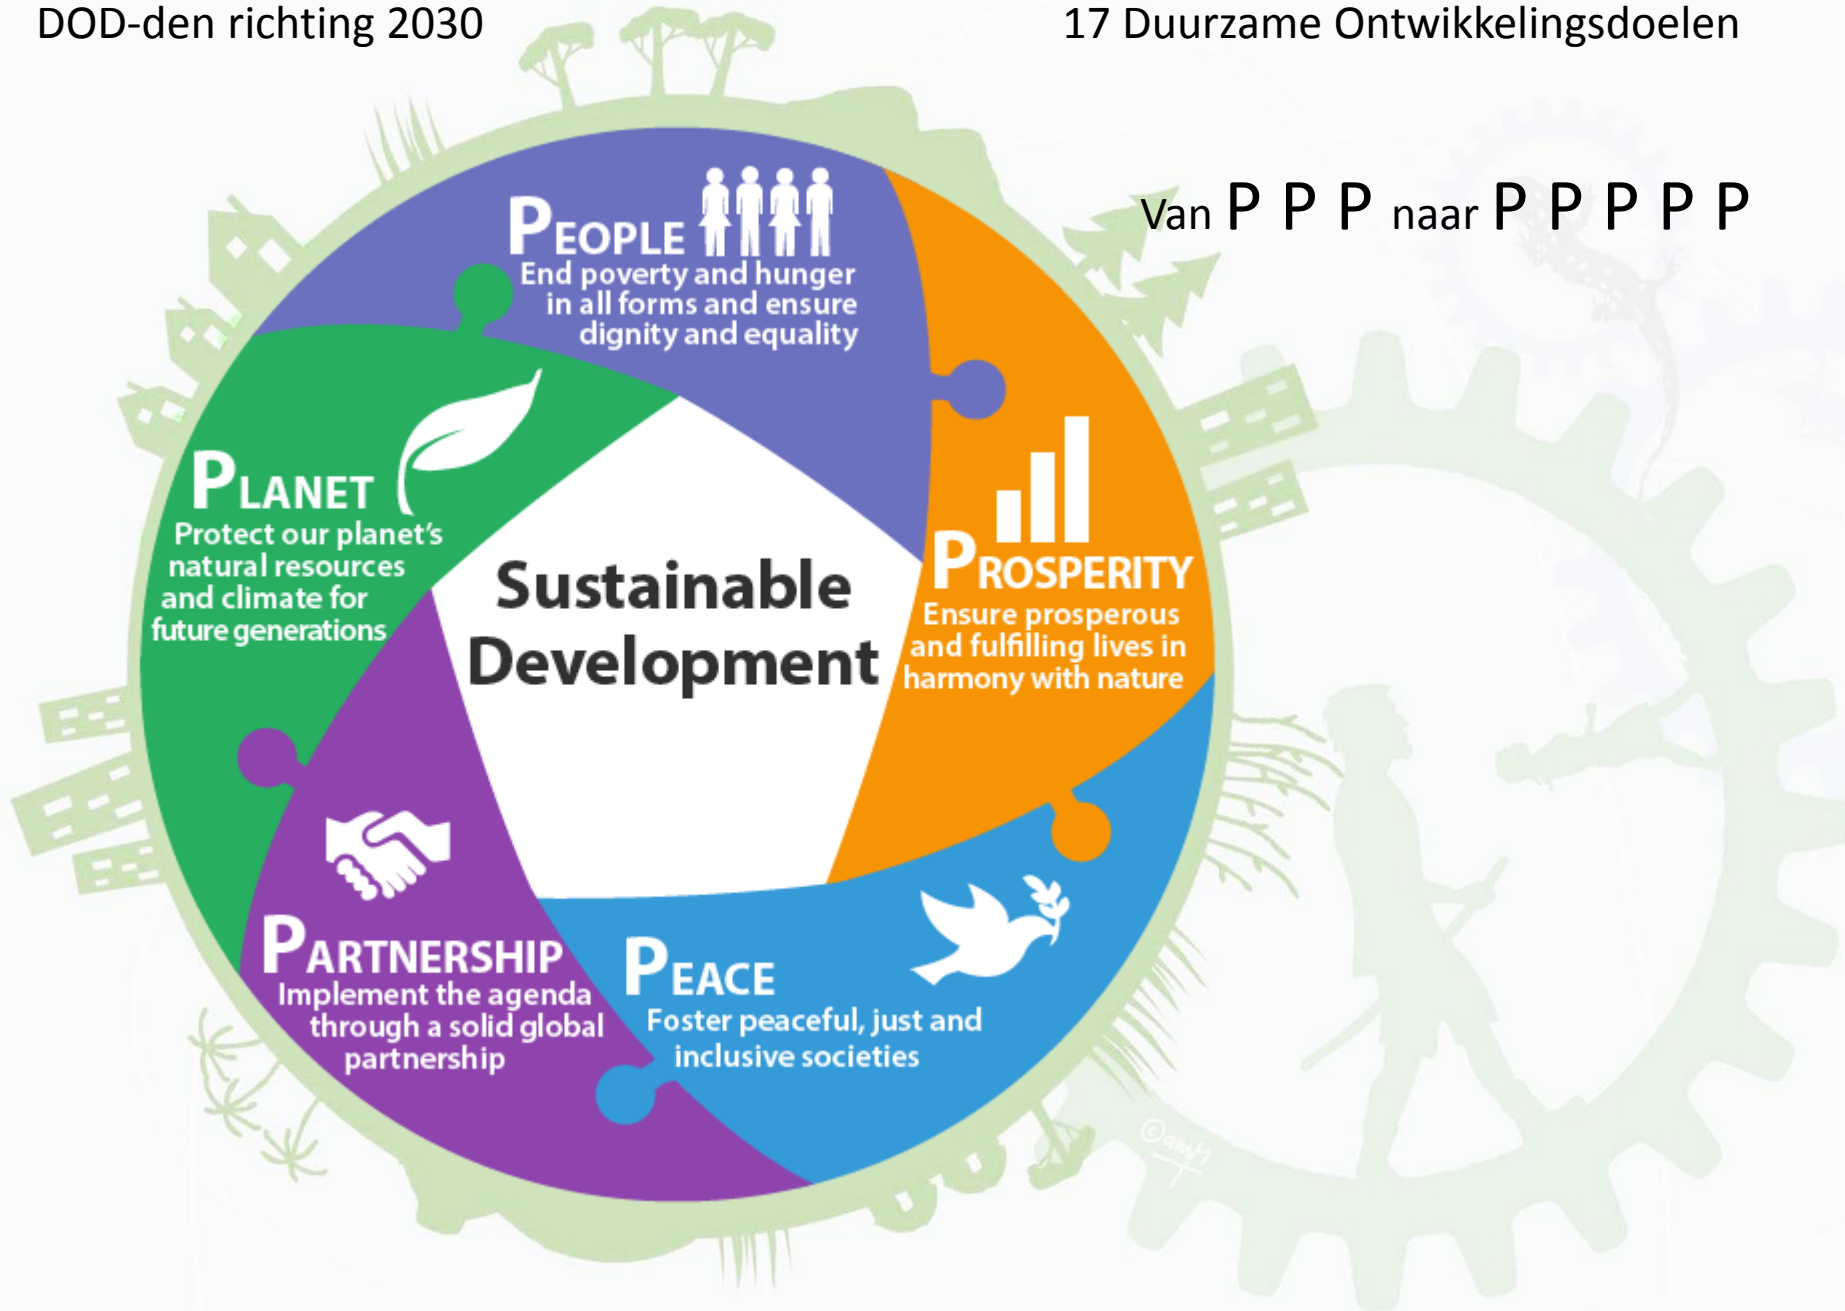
DOD-den richting 2030

17 Duurzame Ontwikkelingsdoelen

Van P P P naar P P P P P

PEOPLE
End poverty and hunger in all forms and ensure dignity and equality

PLANET
Protect our planet's natural resources and climate for future generations

Sustainable Development

PROSPERITY
Ensure prosperous and fulfilling lives in harmony with nature

PARTNERSHIP
Implement the agenda through a solid global partnership

PEACE
Foster peaceful, just and inclusive societies